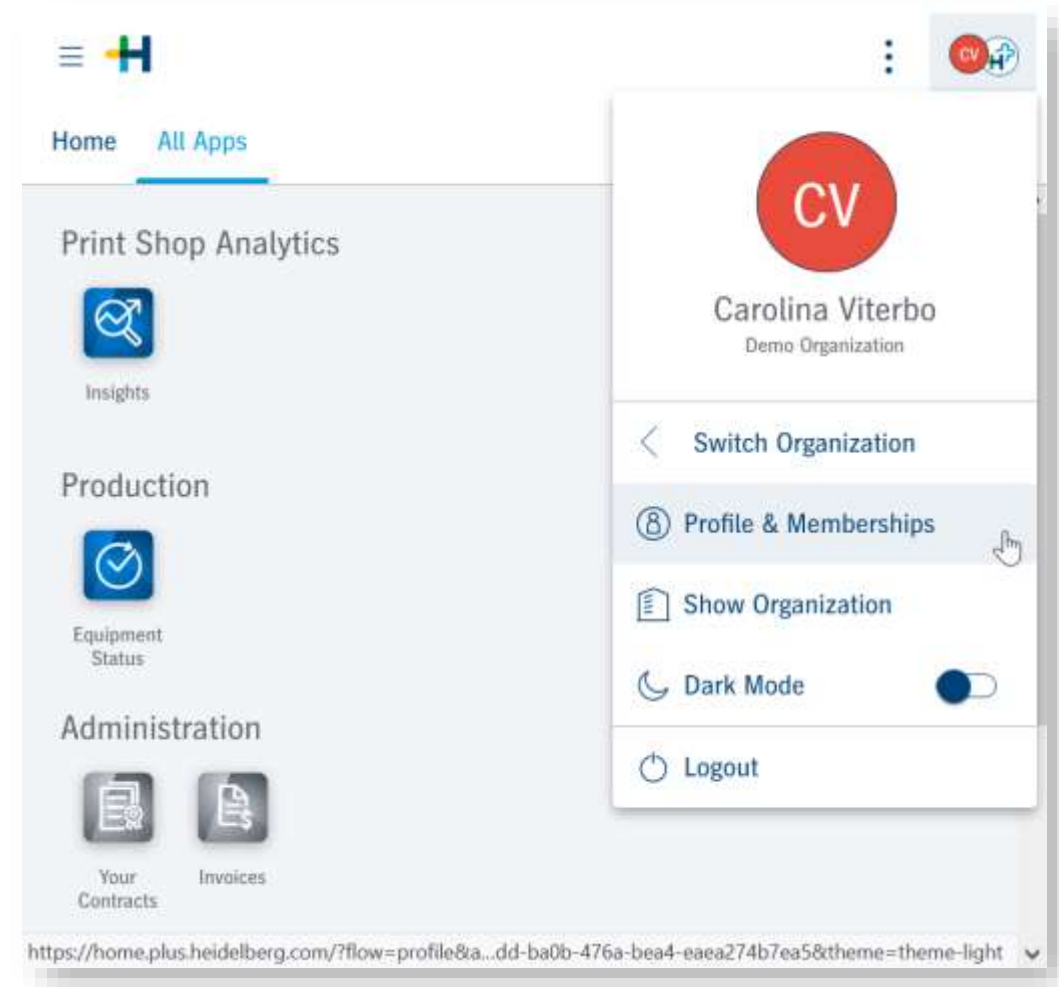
H

CV H

Home All Apps

Print Shop Analytics

Insights

Production

Equipment Status

Administration

Your Contracts

Invoices

CV

Carolina Viterbo

Demo Organization

Switch Organization

Profile & Memberships

Show Organization

Dark Mode

Logout

https://home.plus.heidelberg.com/?flow=profile&a...dd-ba0b-476a-bea4-eaea274b7ea5&theme=theme-light